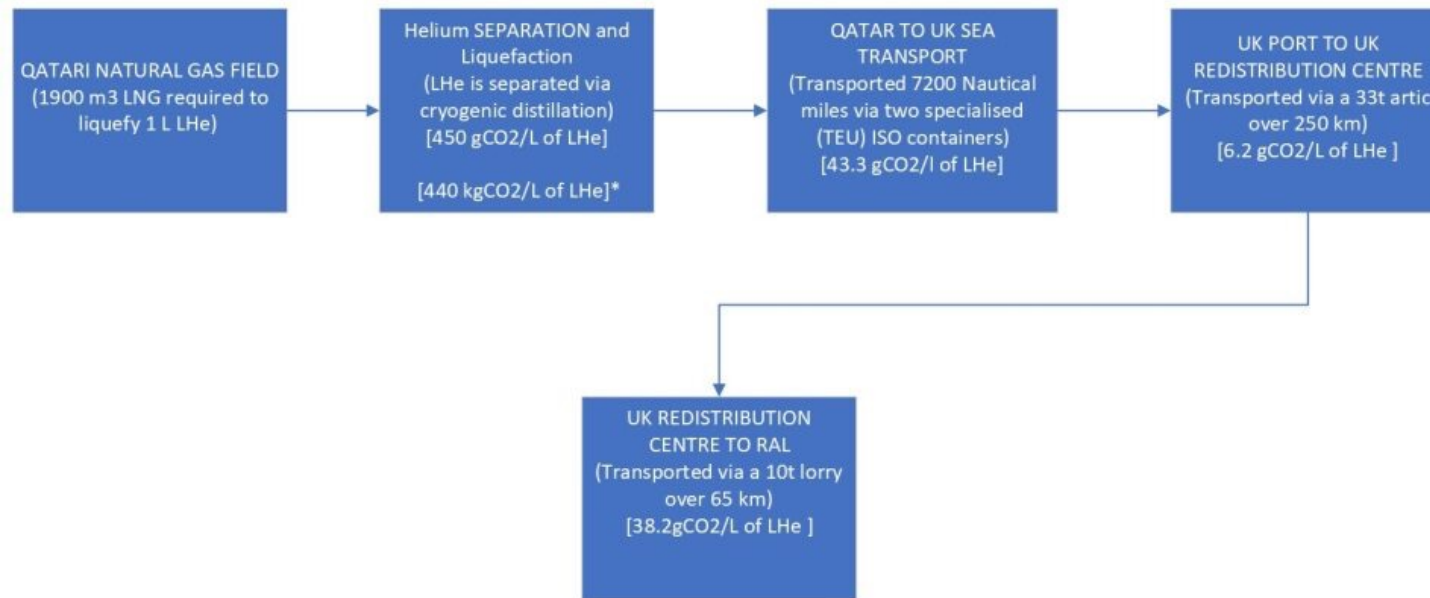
QATARI NATURAL GAS FIELD (1900 m3 LNG required to liquefy 1 L LHe)

Helium SEPARATION and Liquefaction (LHe is separated via cryogenic distillation) [450 gCO2/L of LHe]

[440 kgCO2/L of LHe]*

QATAR TO UK SEA TRANSPORT (Transported 7200 Nautical miles via two specialised (TEU) ISO containers) [43.3 gCO2/l of LHe]

UK PORT TO UK REDISTRIBUTION CENTRE (Transported via a 33t artic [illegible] over 250 km) [6.2 gCO2/L of LHe ]

UK REDISTRIBUTION CENTRE TO RAL (Transported via a 10t lorry over 65 km) [38.2gCO2/L of LHe ]